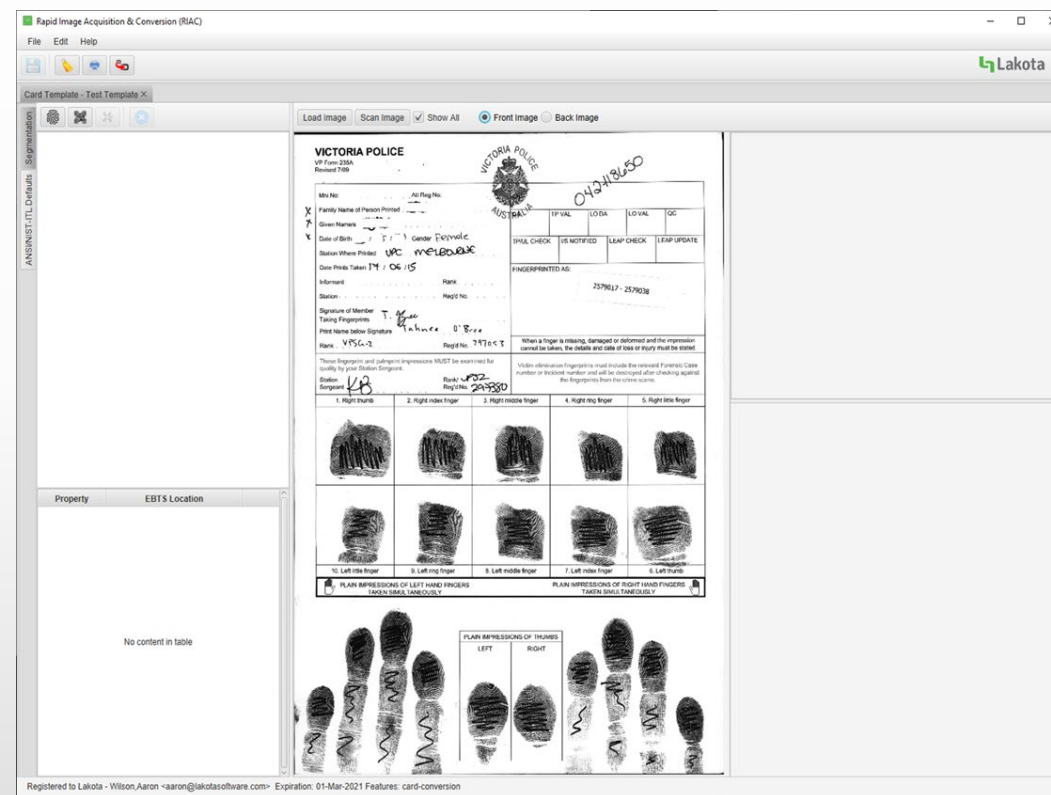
Rapid Image Acquisition & Conversion (RIAC)

File Edit Help

Lakota

Card Template - Test Template ×

Segmentation

ANSI/NIST-ITL Defaults

Load Image Scan Image Show All Front Image Back Image

VICTORIA POLICE
VP Form 238A
Revised 7/09

VICTORIA POLICE AUSTRALIA

0424865O

MNI No: All Reg No.

Family Name of Person Printed

Given Names

Date of Birth / 5 / Gender Female

Station Where Printed UPC MELBOURNE

Date Prints Taken 14 / 06 / 15

Informant Rank

Station Reg'd No.

Signature of Member Taking Fingerprints T. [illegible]

Print Name below Signature Tahnee O'Bree

Rank VPSG-2 Reg'd No. 397053

TP VAL | LO DA | LO VAL | QC

TP/UL CHECK | US NOTIFIED | LEAP CHECK | LEAP UPDATE

FINGERPRINTED AS:

2579817 - 2579038

When a finger is missing, damaged or deformed and the impression cannot be taken, the details and date of loss or injury must be stated

These fingerprint and palmprint impressions MUST be examined for quality by your Station Sergeant.

Station Sergeant KB Rank/ VPS2 Reg'd No. 297880

Victim elimination fingerprints must include the relevant Forensic Case number or Incident number and will be destroyed after checking against the fingerprints from the crime scene.

| 1. Right thumb | 2. Right index finger | 3. Right middle finger | 4. Right ring finger | 5. Right little finger |
|---|---|---|---|---|
| 10. Left little finger | 9. Left ring finger | 8. Left middle finger | 7. Left index finger | 6. Left thumb |

PLAIN IMPRESSIONS OF LEFT HAND FINGERS TAKEN SIMULTANEOUSLY

PLAIN IMPRESSIONS OF RIGHT HAND FINGERS TAKEN SIMULTANEOUSLY

PLAIN IMPRESSIONS OF THUMBS
LEFT | RIGHT

| Property | EBTS Location |
|---|---|

No content in table

Registered to Lakota - Wilson,Aaron <aaron@lakotasoftware.com> Expiration: 01-Mar-2021 Features: card-conversion